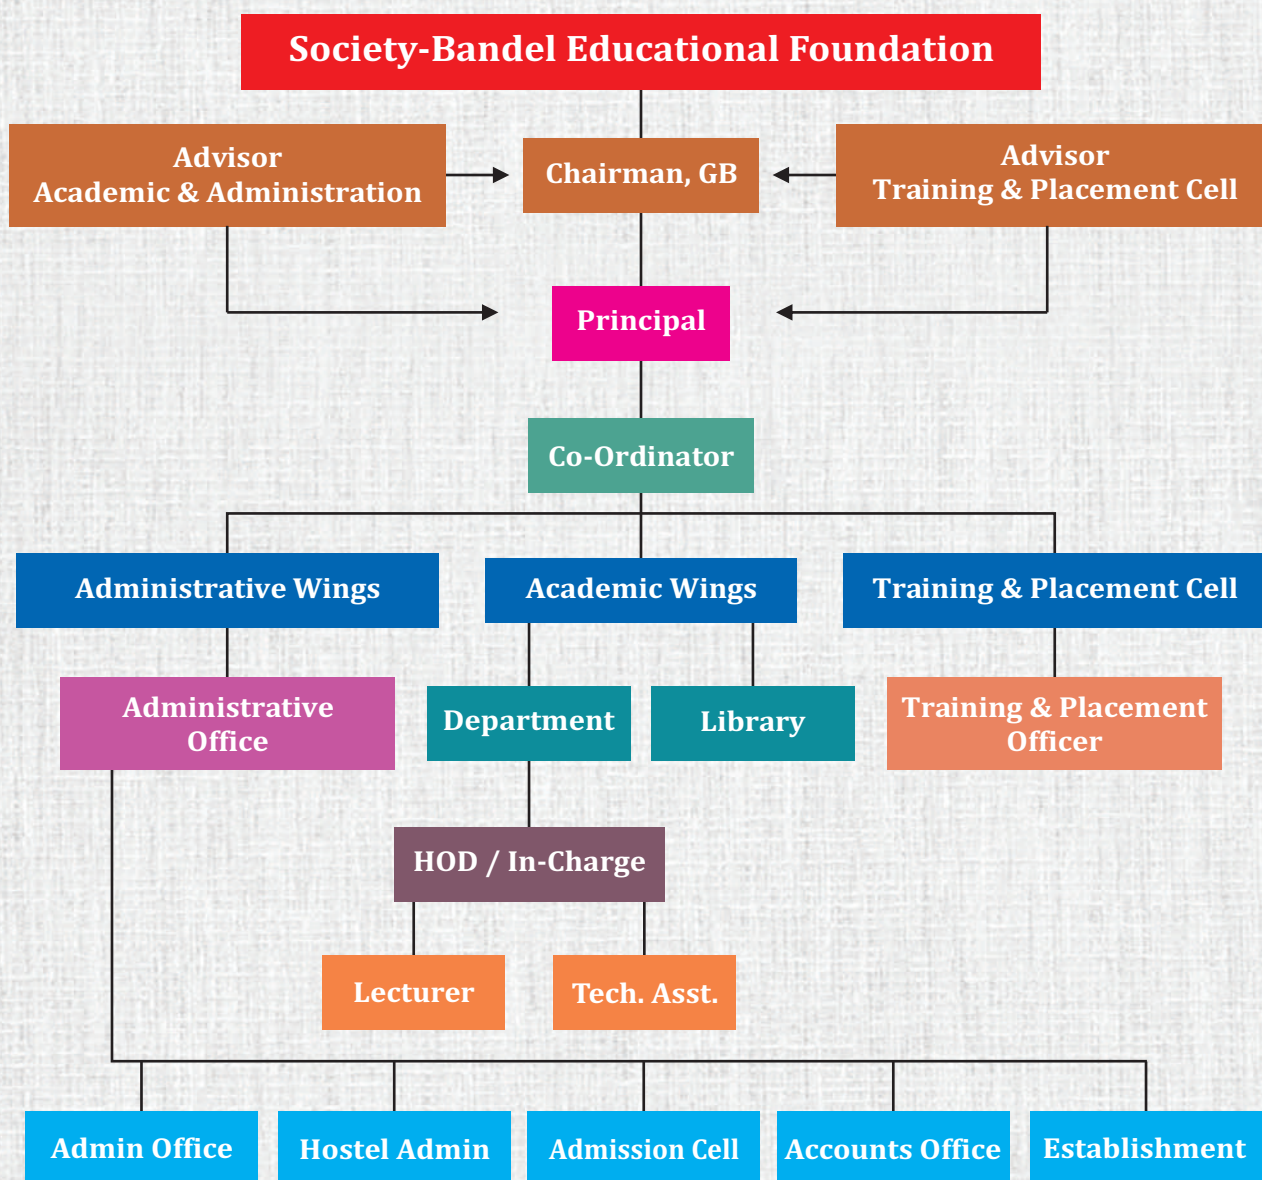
Society-Bandel Educational Foundation

Advisor
Academic & Administration

Chairman, GB

Advisor
Training & Placement Cell

Principal

Co-Ordinator

Administrative Wings

Academic Wings

Training & Placement Cell

Administrative Office

Department

Library

Training & Placement Officer

HOD / In-Charge

Lecturer

Tech. Asst.

Admin Office

Hostel Admin

Admission Cell

Accounts Office

Establishment